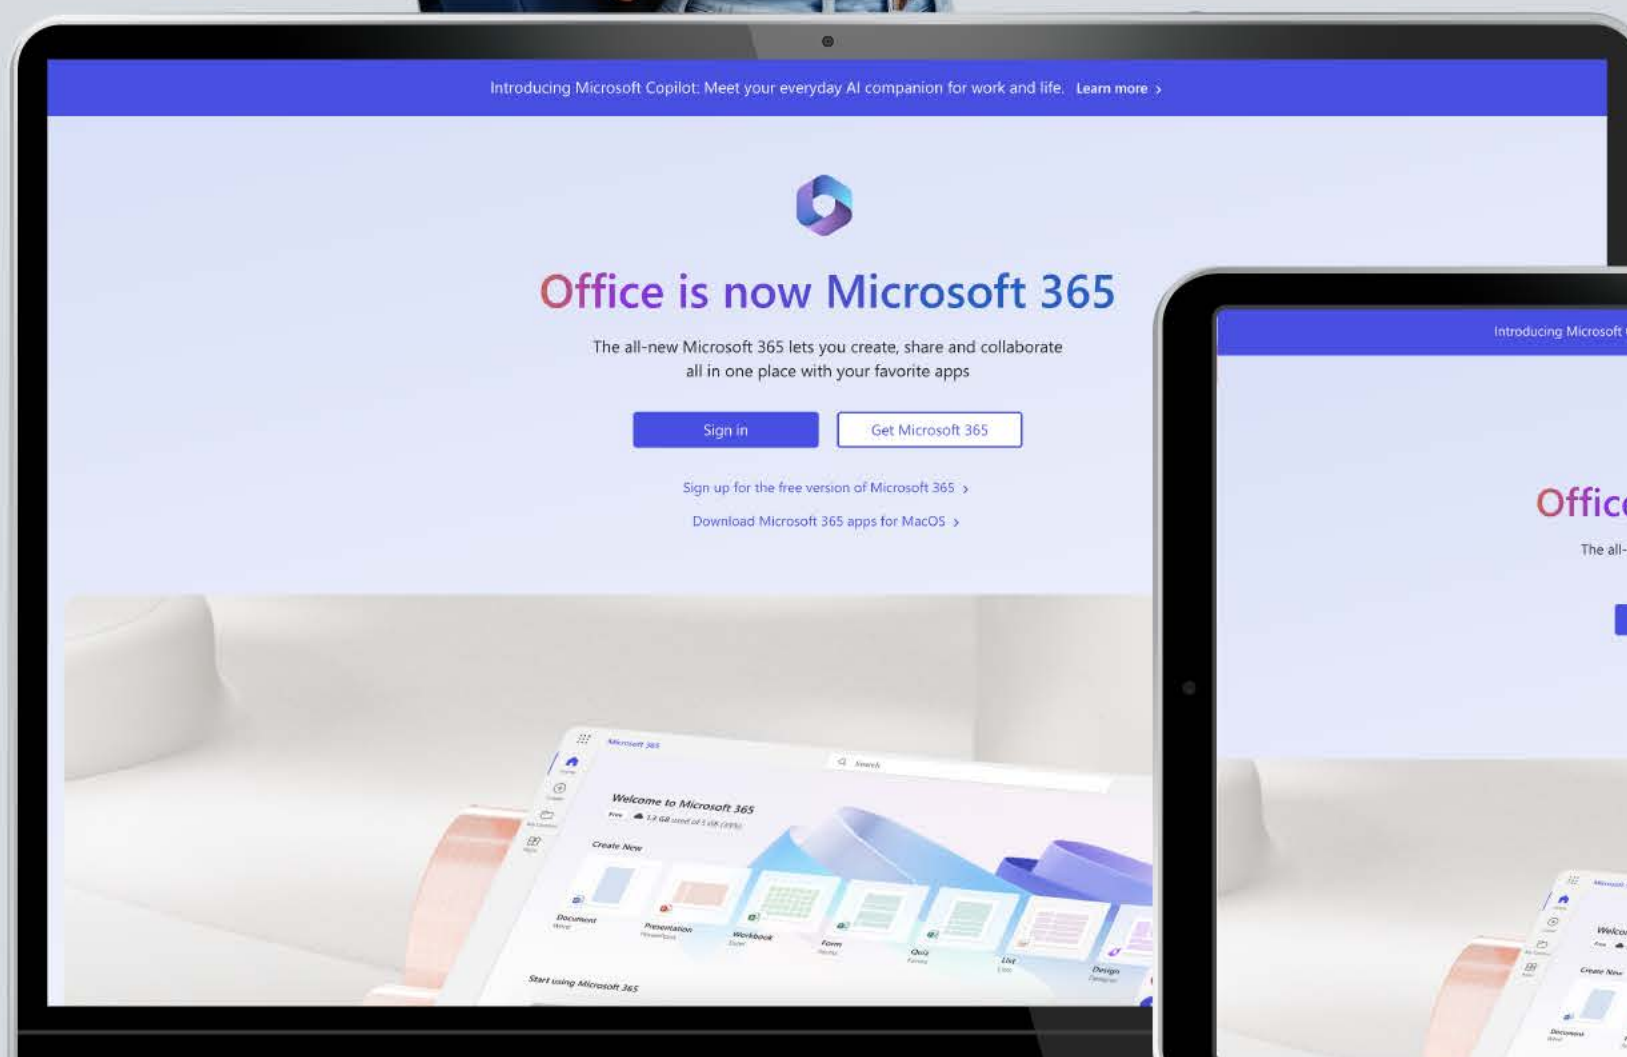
Introducing Microsoft Copilot: Meet your everyday AI companion for work and life. Learn more ›

Office is now Microsoft 365

The all-new Microsoft 365 lets you create, share and collaborate all in one place with your favorite apps

Sign in

Get Microsoft 365

Sign up for the free version of Microsoft 365 ›

Download Microsoft 365 apps for MacOS ›

Microsoft 365

Search

Welcome to Microsoft 365

Create New

Document

Presentation

Workbook

Form

Quiz

List

Design

Start using Microsoft 365

Introducing Microsoft

Offic

The all-

Microsoft

Welco

Create New

Document